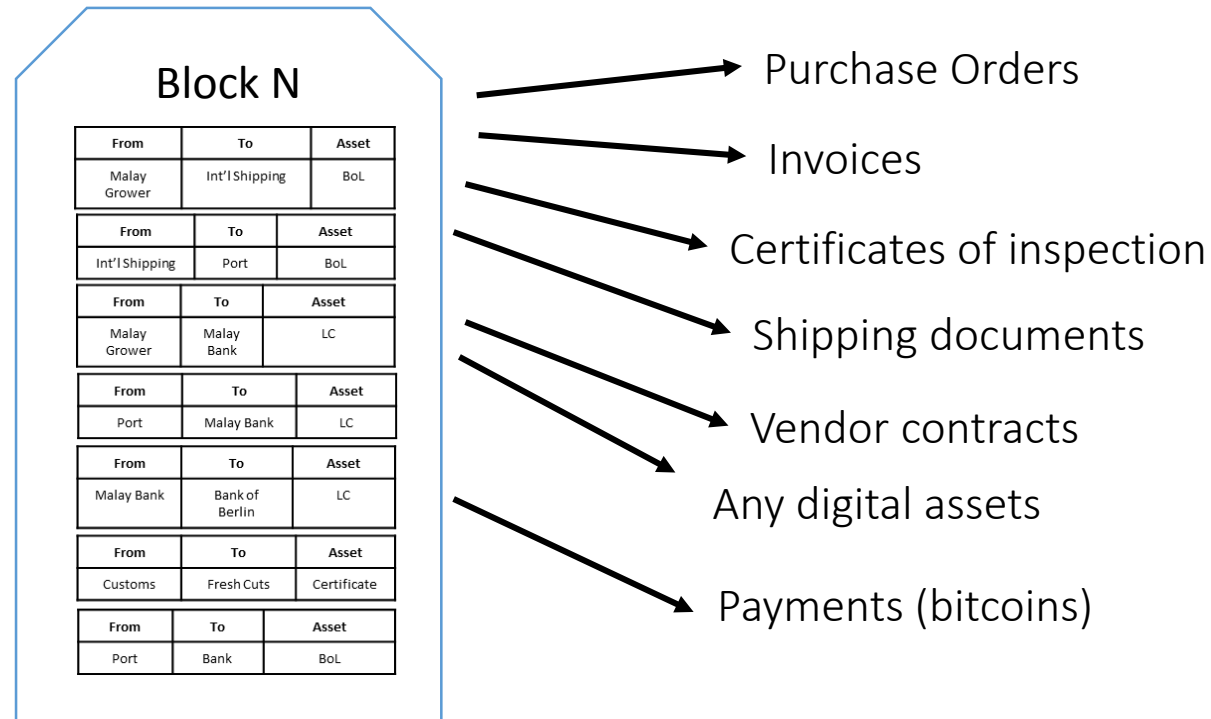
Block N

| From | To | Asset |
|---|---|---|
| Malay Grower | Int'l Shipping | BoL |

| From | To | Asset |
|---|---|---|
| Int'l Shipping | Port | BoL |

| From | To | Asset |
|---|---|---|
| Malay Grower | Malay Bank | LC |

| From | To | Asset |
|---|---|---|
| Port | Malay Bank | LC |

| From | To | Asset |
|---|---|---|
| Malay Bank | Bank of Berlin | LC |

| From | To | Asset |
|---|---|---|
| Customs | Fresh Cuts | Certificate |

| From | To | Asset |
|---|---|---|
| Port | Bank | BoL |

Purchase Orders

Invoices

Certificates of inspection

Shipping documents

Vendor contracts

Any digital assets

Payments (bitcoins)